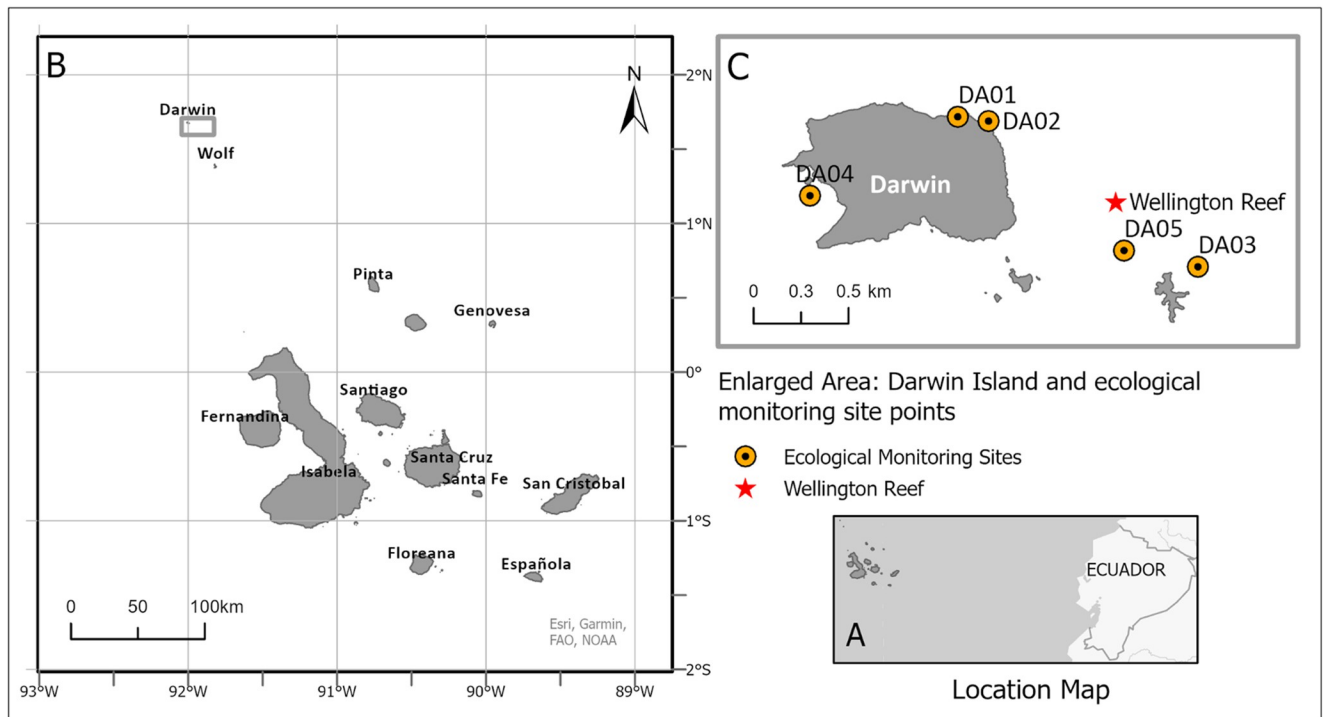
B

N

2°N

Darwin

Wolf

1°N

Pinta

Genovesa

0°

Santiago

Fernandina

Santa Cruz

Isabela

Santa Fe

San Cristobal

1°S

Floreana

Española

0 50 100km

Esri, Garmin, FAO, NOAA

2°S

93°W 92°W 91°W 90°W 89°W

C

DA01

DA02

DA04

Darwin

Wellington Reef

DA05

DA03

0 0.3 0.5 km

Enlarged Area: Darwin Island and ecological monitoring site points

Ecological Monitoring Sites

Wellington Reef

ECUADOR

A

Location Map